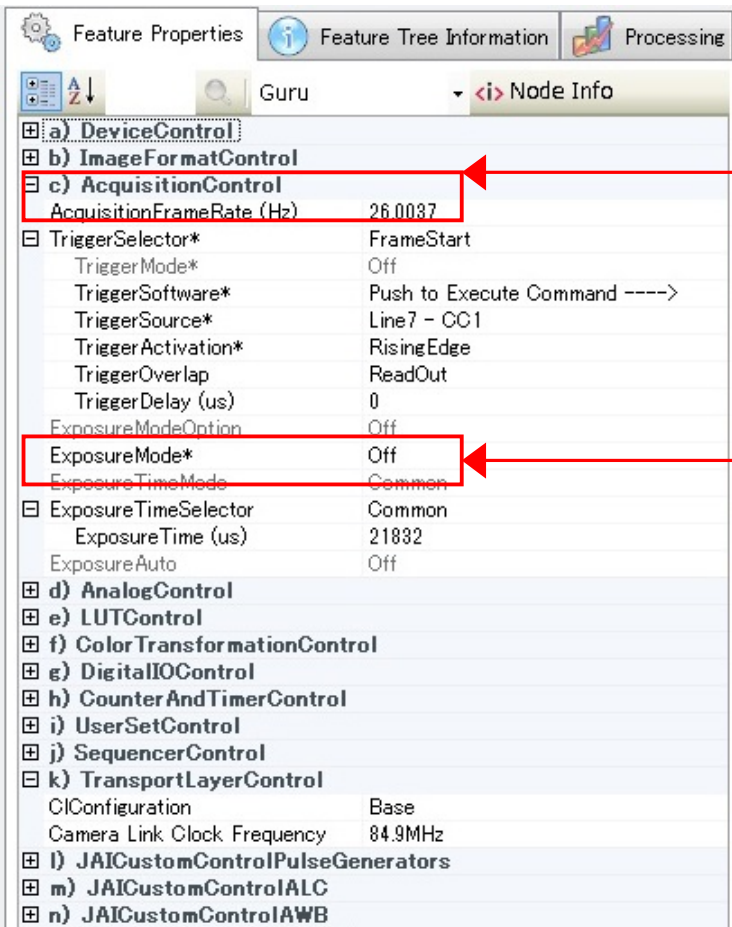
Feature Properties | Feature Tree Information | Processing

Guru | <i> Node Info

⊞ a) DeviceControl
⊞ b) ImageFormatControl
⊟ c) AcquisitionControl

| | |
|---|---|
| AcquisitionFrameRate (Hz) | 26.0037 |
| ⊟ TriggerSelector* | FrameStart |
| TriggerMode* | Off |
| TriggerSoftware* | Push to Execute Command ----> |
| TriggerSource* | Line7 - CC1 |
| TriggerActivation* | RisingEdge |
| TriggerOverlap | ReadOut |
| TriggerDelay (us) | 0 |
| ExposureModeOption | Off |
| ExposureMode* | Off |
| ExposureTimeMode | Common |
| ⊟ ExposureTimeSelector | Common |
| ExposureTime (us) | 21832 |
| ExposureAuto | Off |

⊞ d) AnalogControl
⊞ e) LUTControl
⊞ f) ColorTransformationControl
⊞ g) DigitalIOControl
⊞ h) CounterAndTimerControl
⊞ i) UserSetControl
⊞ j) SequencerControl
⊟ k) TransportLayerControl

| | |
|---|---|
| ClConfiguration | Base |
| Camera Link Clock Frequency | 84.9MHz |

⊞ l) JAICustomControlPulseGenerators
⊞ m) JAICustomControlALC
⊞ n) JAICustomControlAWB